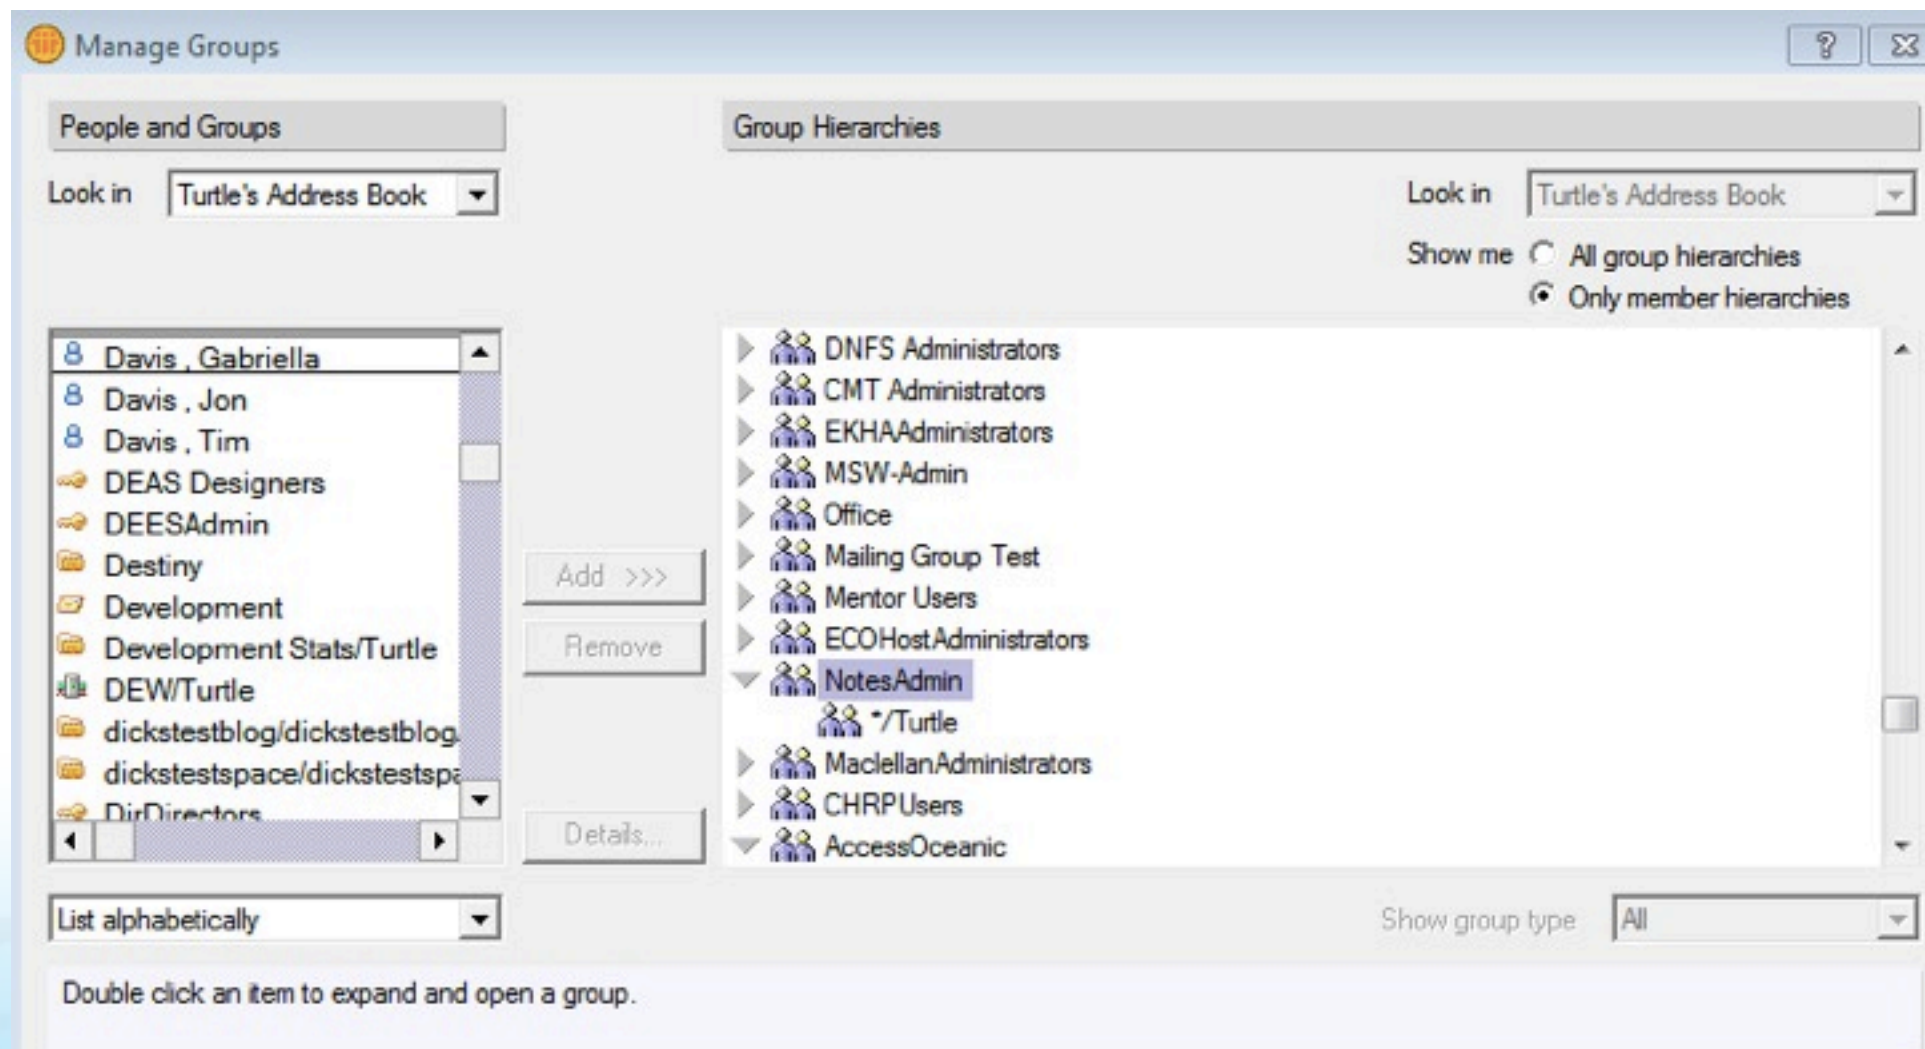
Manage Groups

?

People and Groups

Look in Turtle's Address Book

Davis , Gabriella
Davis , Jon
Davis , Tim
DEAS Designers
DEESAdmin
Destiny
Development
Development Stats/Turtle
DEW/Turtle
dickstestblog/dickstestblog
dickstestspace/dickstestspa
DirDirectors

Add >>>
Remove
Details...

Group Hierarchies

Look in Turtle's Address Book

Show me All group hierarchies
Only member hierarchies

DNFS Administrators
CMT Administrators
EKHAAdministrators
MSW-Admin
Office
Mailing Group Test
Mentor Users
ECOHostAdministrators
NotesAdmin
*/Turtle
MaclellanAdministrators
CHRPUsers
AccessOceanic

List alphabetically

Show group type All

Double click an item to expand and open a group.